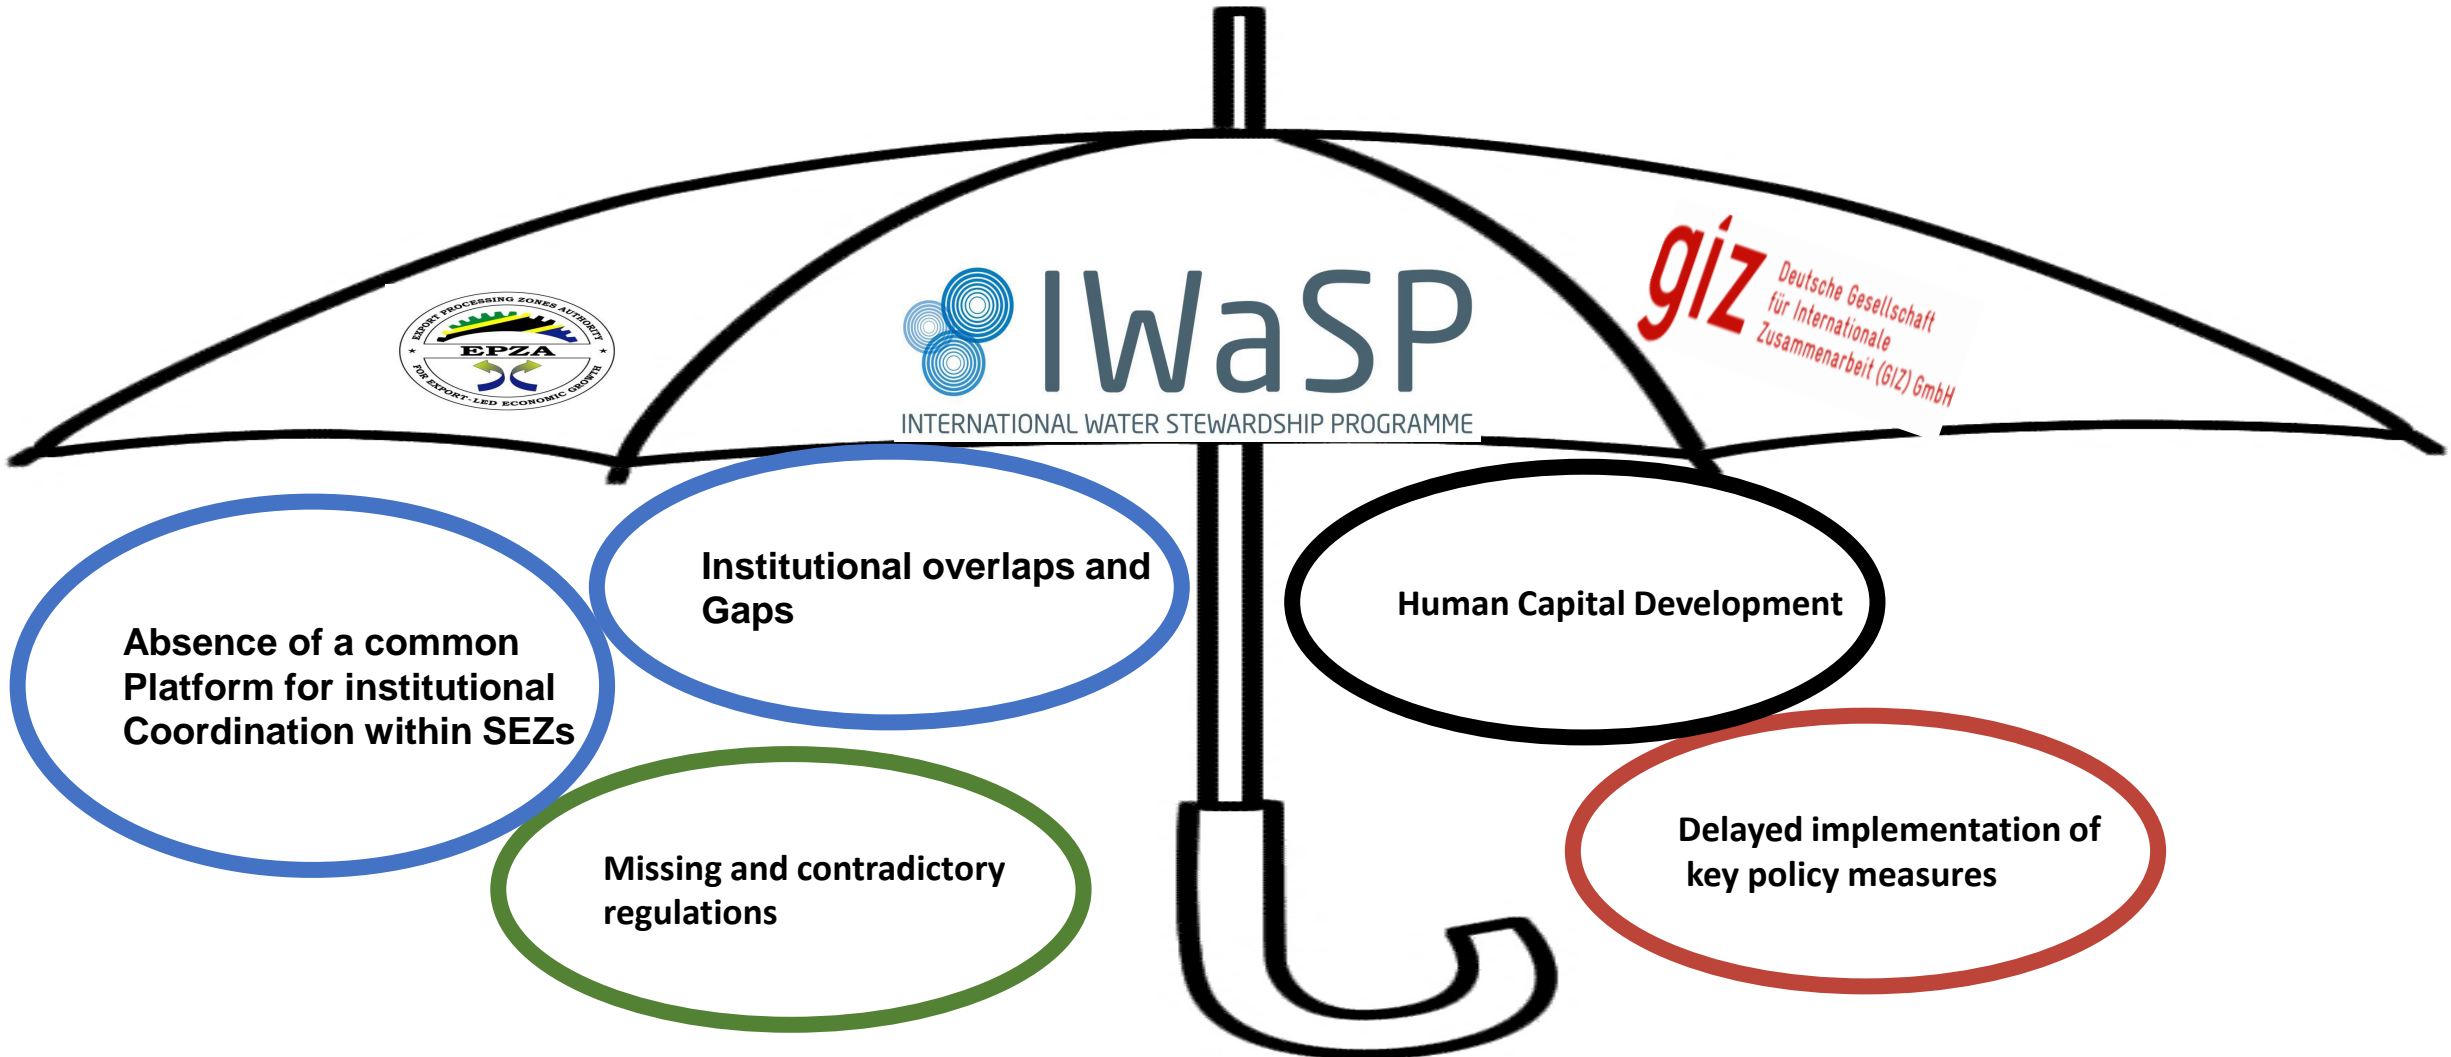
EXPORT PROCESSING ZONES AUTHORITY
EPZA
FOR EXPORT-LED ECONOMIC GROWTH

IWaSP
INTERNATIONAL WATER STEWARDSHIP PROGRAMME

giz Deutsche Gesellschaft für Internationale Zusammenarbeit (GIZ) GmbH

Institutional overlaps and Gaps

Human Capital Development

Absence of a common Platform for institutional Coordination within SEZs

Missing and contradictory regulations

Delayed implementation of key policy measures